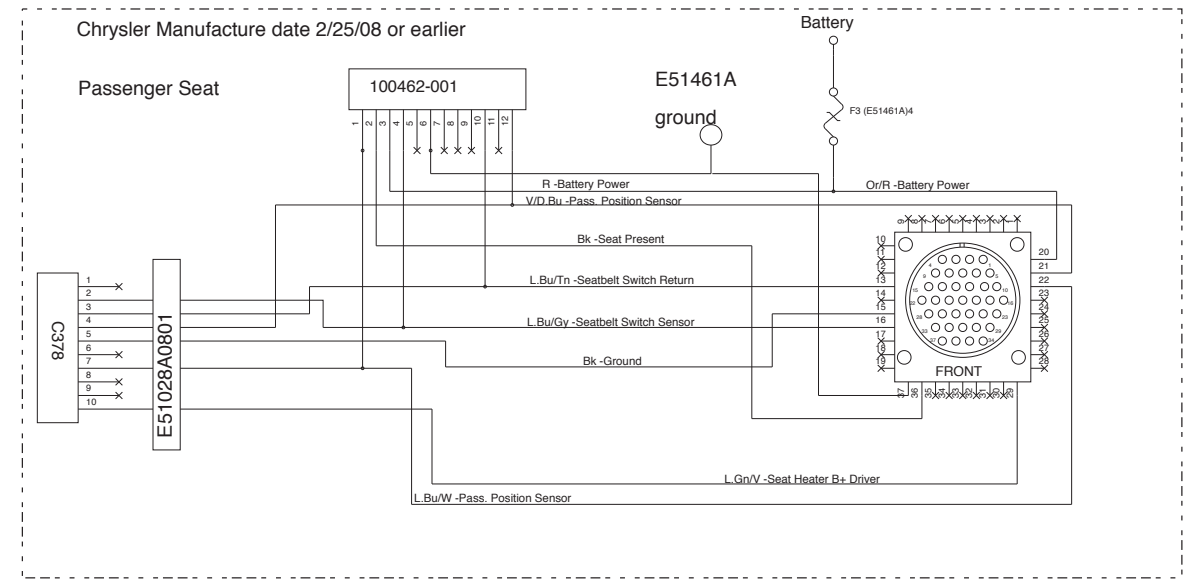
Chrysler Manufacture date 2/25/08 or earlier

Passenger Seat

100462-001

1 2 3 4 5 6 7 8 9 10 11 12

E51461A

ground

Battery

F3 (E51461A)4

R -Battery Power

Or/R -Battery Power

V/D.Bu -Pass. Position Sensor

Bk -Seat Present

L.Bu/Tn -Seatbelt Switch Return

L.Bu/Gy -Seatbelt Switch Sensor

Bk -Ground

L.Gn/V -Seat Heater B+ Driver

L.Bu/W -Pass. Position Sensor

C378

1
2
3
4
5
6
7
8
9
10

E51028A0801

10
11
12
13
14
15
16
17
18
19
20
21
22
23
24
25
26
27
28
37
36
35
34
33
32
31
30
29

FRONT